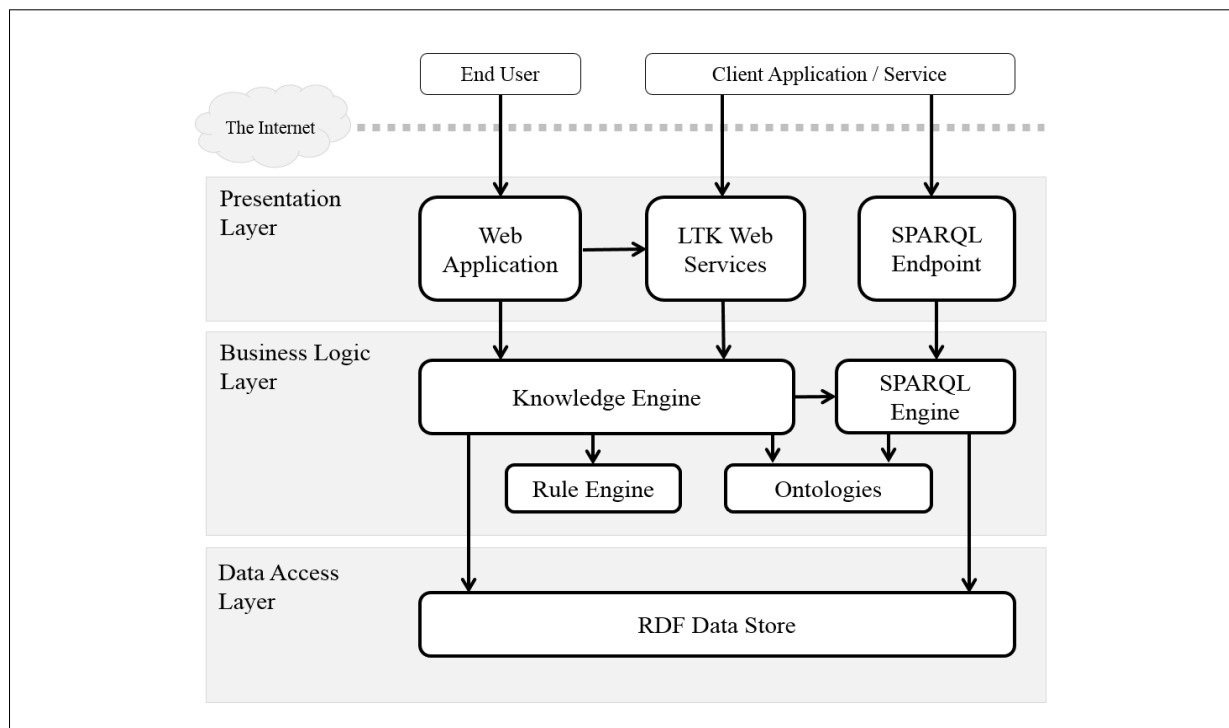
End User

Client Application / Service

The Internet

Presentation Layer

Web Application

LTK Web Services

SPARQL Endpoint

Business Logic Layer

Knowledge Engine

SPARQL Engine

Rule Engine

Ontologies

Data Access Layer

RDF Data Store